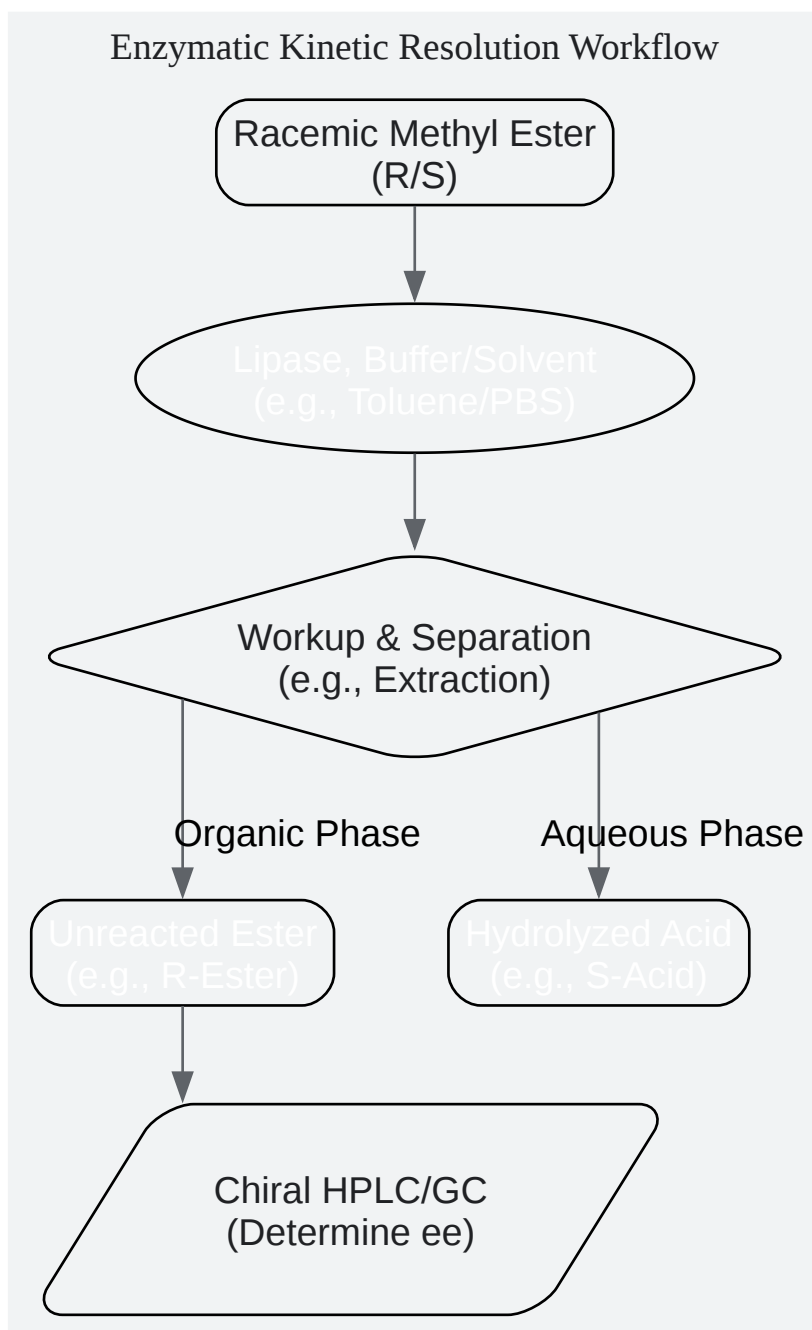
Enzymatic Kinetic Resolution Workflow

Racemic Methyl Ester
(R/S)

Lipase, Buffer/Solvent
(e.g., Toluene/PBS)

Workup & Separation
(e.g., Extraction)

Organic Phase

Aqueous Phase

Unreacted Ester
(e.g., R-Ester)

Hydrolyzed Acid
(e.g., S-Acid)

Chiral HPLC/GC
(Determine ee)